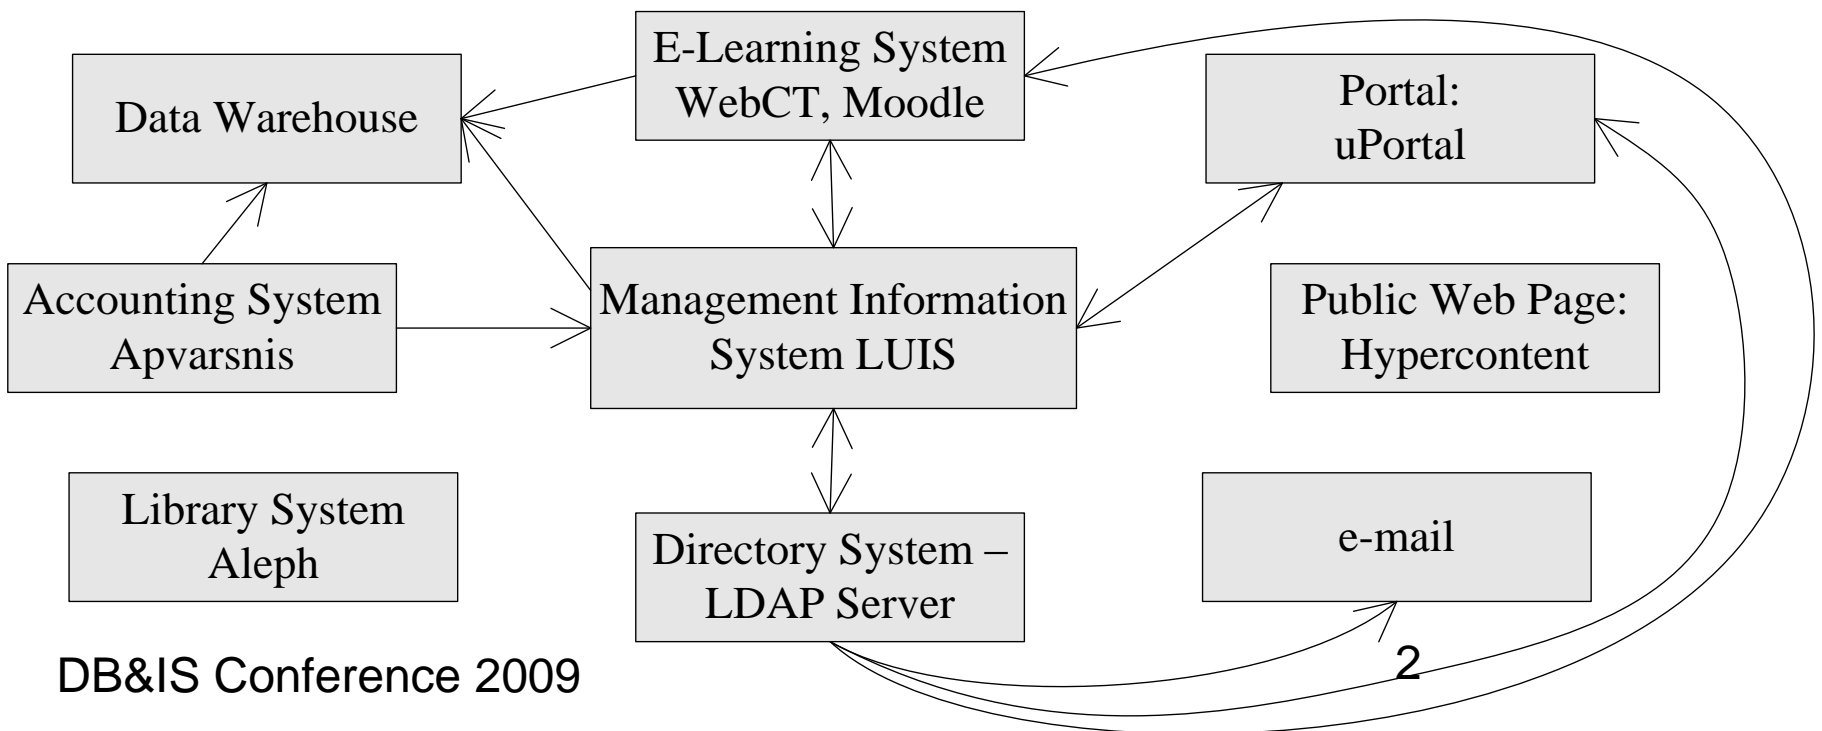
E-Learning System
WebCT, Moodle

Data Warehouse

Portal:
uPortal

Accounting System
Apvarsnis

Management Information
System LUIS

Public Web Page:
Hypercontent

Library System
Aleph

Directory System –
LDAP Server

e-mail

DB&IS Conference 2009

2